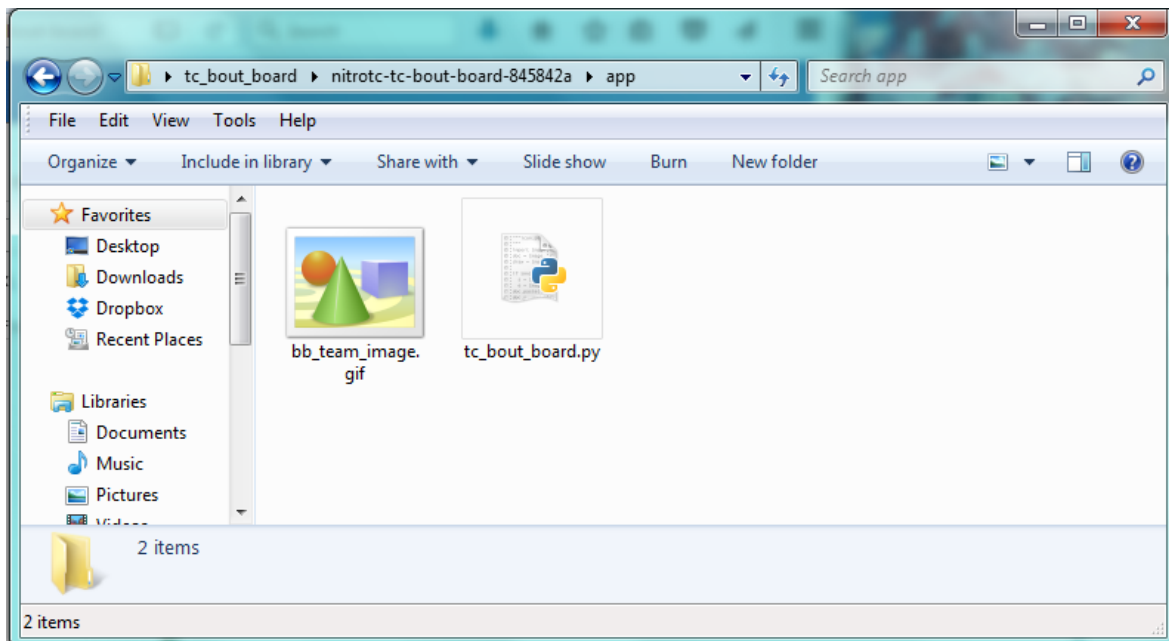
tc_bout_board ▸ nitrotc-tc-bout-board-845842a ▸ app

Search app

File Edit View Tools Help

Organize ▾ Include in library ▾ Share with ▾ Slide show Burn New folder

Favorites
Desktop
Downloads
Dropbox
Recent Places

Libraries
Documents
Music
Pictures
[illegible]

bb_team_image.gif

tc_bout_board.py

2 items

2 items